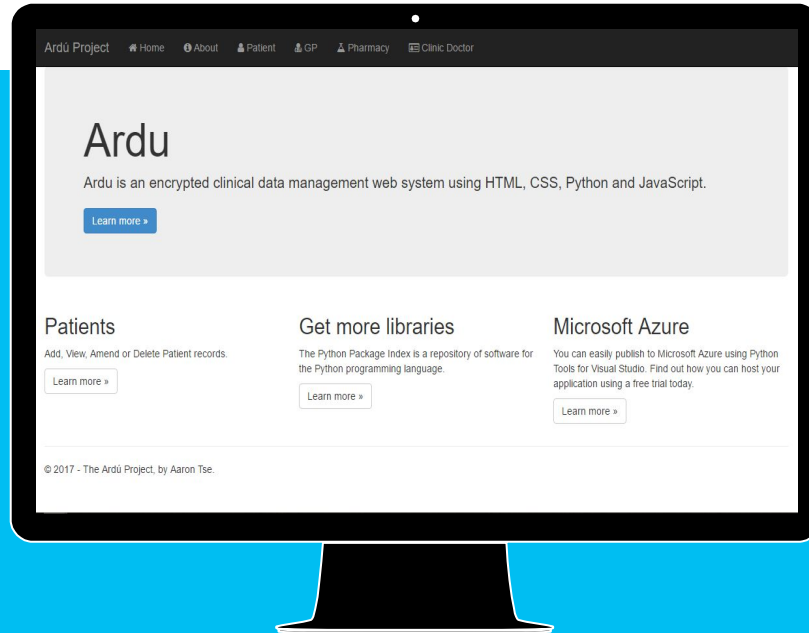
Ardú Project Home About Patient GP Pharmacy Clinic Doctor

Ardu

Ardu is an encrypted clinical data management web system using HTML, CSS, Python and JavaScript.

Learn more »

Patients

Add, View, Amend or Delete Patient records.

Learn more »

Get more libraries

The Python Package Index is a repository of software for the Python programming language.

Learn more »

Microsoft Azure

You can easily publish to Microsoft Azure using Python Tools for Visual Studio. Find out how you can host your application using a free trial today.

Learn more »

© 2017 - The Ardú Project, by Aaron Tse.